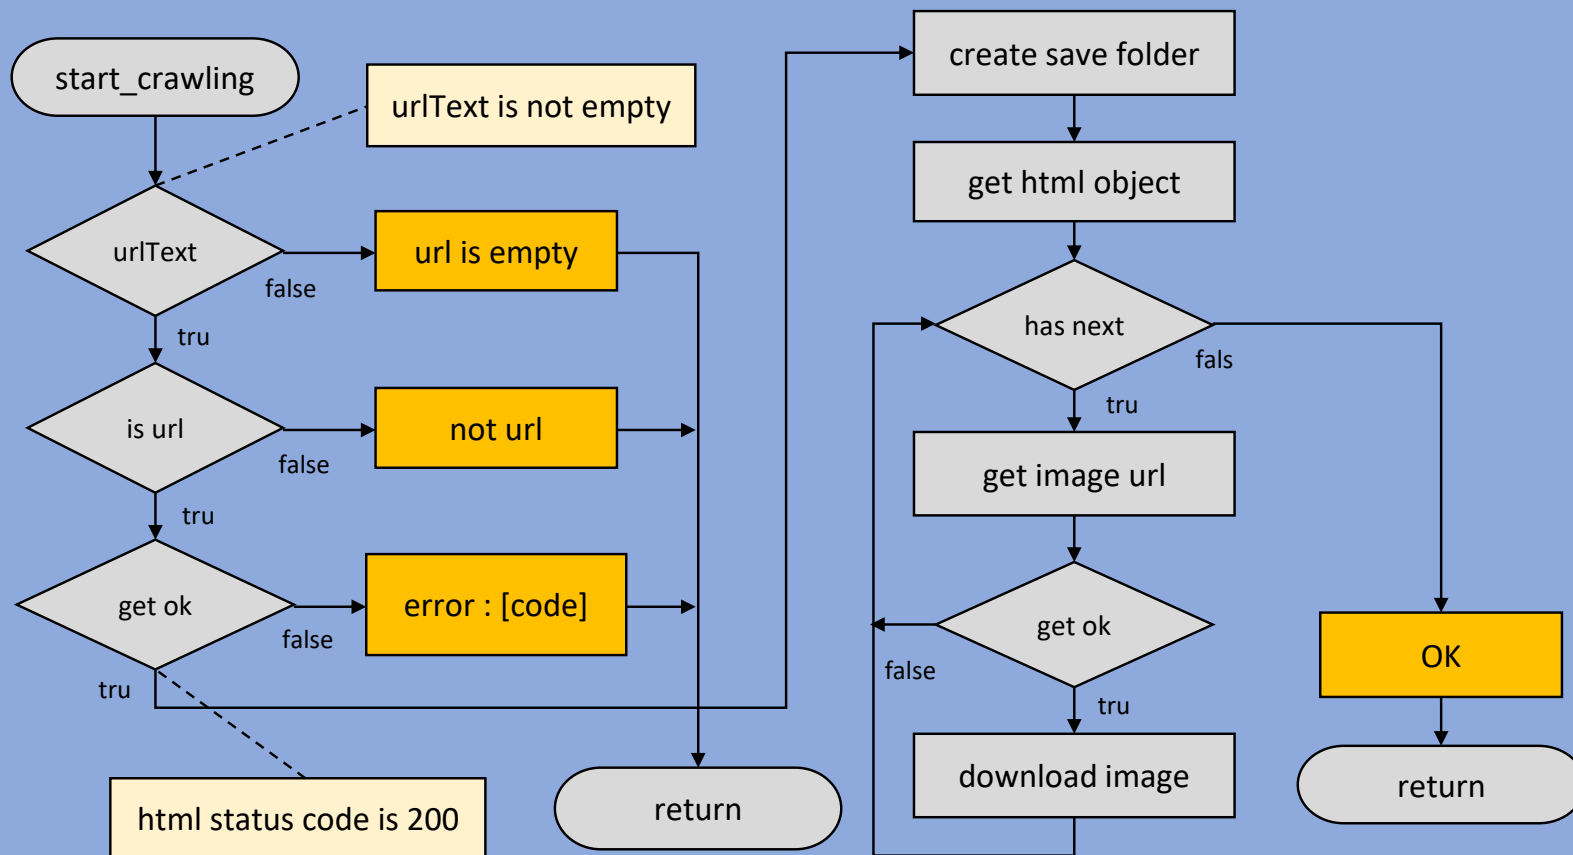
start_crawling

urlText is not empty

urlText

false

url is empty

tru

is url

false

not url

tru

get ok

false

error : [code]

tru

html status code is 200

return

create save folder

get html object

has next

fals

tru

get image url

get ok

false

tru

download image

OK

return